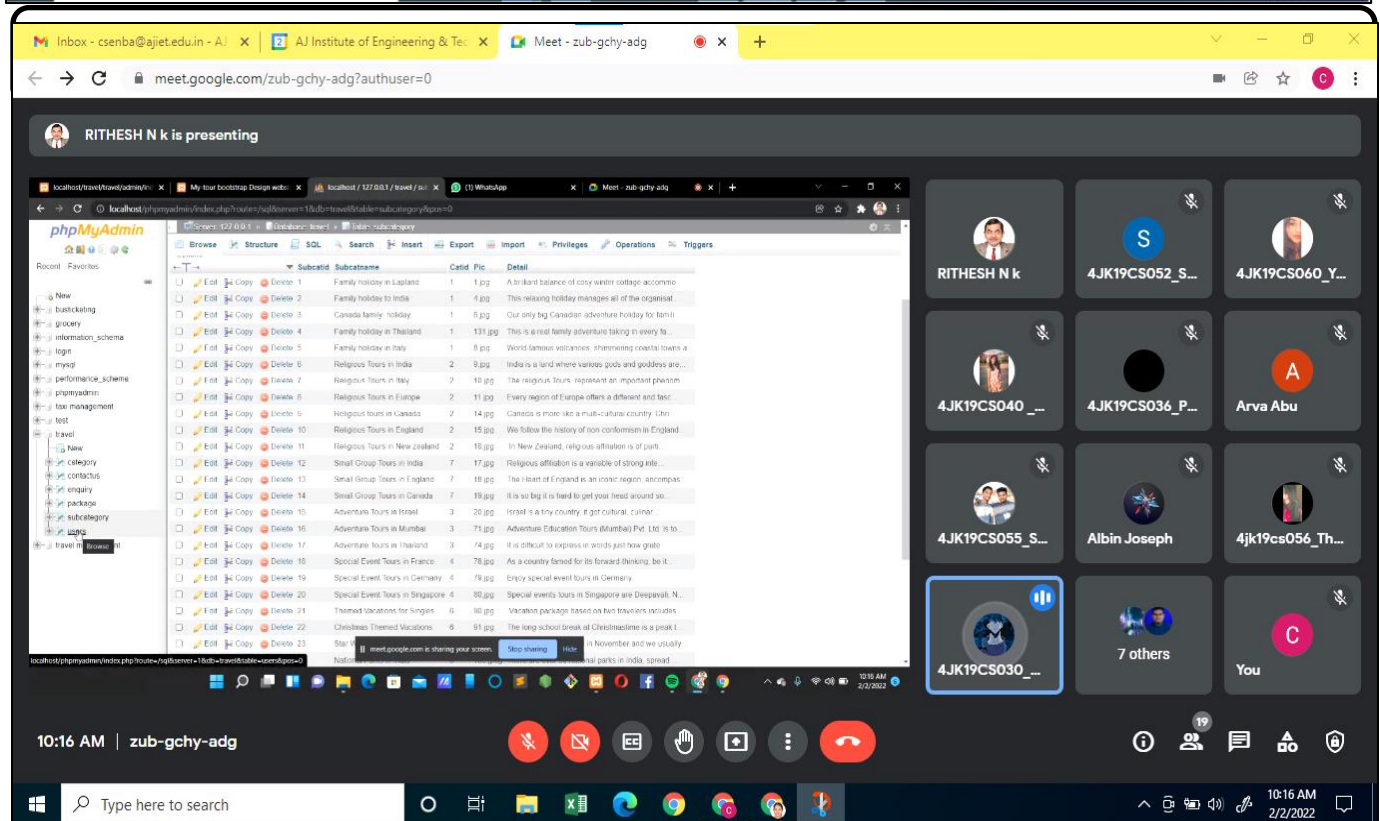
Inbox - csenba@ajiet.edu.in - AJ | AJ Institute of Engineering & Tec | Meet - zub-gchy-adg

meet.google.com/zub-gchy-adg?authuser=0

RITHESH N k is presenting

localhost/travel/travel/admin/in | My-tour bootstrap Design websi | localhost / 127.0.0.1 / travel / sul | (1) WhatsApp | Meet - zub-gchy-adg

localhost/phpmyadmin/index.php?route=/sql&server=1&db=travel&table=subcategory&pos=0

phpMyAdmin

Server: 127.0.0.1 » Database: travel » Table: subcategory

Browse | Structure | SQL | Search | Insert | Export | Import | Privileges | Operations | Triggers

Recent Favorites

New
busticketing
grocery
information_schema
login
mysql
performance_schema
phpmyadmin
taxi management
test
travel
New
category
contactus
enquiry
package
subcategory
users
travel m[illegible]nt
Browse

| | Subcatid | Subcatname | Catid | Pic | Detail |
|---|---|---|---|---|---|
| Edit Copy Delete | 1 | Family holiday in Lapland | 1 | 1.jpg | A brilliant balance of cosy winter cottage accommo |
| Edit Copy Delete | 2 | Family holiday in India | 1 | 4.jpg | This relaxing holiday manages all of the organisat |
| Edit Copy Delete | 3 | Canada family holiday | 1 | 6.jpg | Our only big Canadian adventure holiday for famili |
| Edit Copy Delete | 4 | Family holiday in Thailand | 1 | 131.jpg | This is a real family adventure taking in every fa |
| Edit Copy Delete | 5 | Family holiday in Italy | 1 | 8.jpg | World-famous volcanoes, shimmering coastal towns a |
| Edit Copy Delete | 6 | Religious Tours in India | 2 | 9.jpg | India is a land where various gods and goddess are... |
| Edit Copy Delete | 7 | Religious Tours in Italy | 2 | 10.jpg | The religious Tours represent an important phenom |
| Edit Copy Delete | 8 | Religious Tours in Europe | 2 | 11.jpg | Every region of Europe offers a different and fasc |
| Edit Copy Delete | 9 | Religious tours in Canada | 2 | 14.jpg | Canada is more like a multi-cultural country. Chri |
| Edit Copy Delete | 10 | Religious Tours in England | 2 | 15.jpg | We follow the history of non conformism in England |
| Edit Copy Delete | 11 | Religious Tours in New zealand | 2 | 16.jpg | In New Zealand, religious affiliation is of parti |
| Edit Copy Delete | 12 | Small Group Tours in India | 7 | 17.jpg | Religious affiliation is a variable of strong inte |
| Edit Copy Delete | 13 | Small Group Tours in England | 7 | 18.jpg | The Heart of England is an iconic region, encompas |
| Edit Copy Delete | 14 | Small Group Tours in Canada | 7 | 19.jpg | It is so big it is hard to get your head around so |
| Edit Copy Delete | 15 | Adventure Tours in Israel | 3 | 20.jpg | Israel is a tiny country, it got cultural, culinar |
| Edit Copy Delete | 16 | Adventure Tours in Mumbai | 3 | 71.jpg | Adventure Education Tours (Mumbai) Pvt. Ltd. is to |
| Edit Copy Delete | 17 | Adventure tours in Thailand | 3 | 74.jpg | It is difficult to express in words just how grate |
| Edit Copy Delete | 18 | Special Event Tours in France | 4 | 78.jpg | As a country famed for its forward-thinking, be it |
| Edit Copy Delete | 19 | Special Event Tours in Germany | 4 | 79.jpg | Enjoy special event tours in Germany |
| Edit Copy Delete | 20 | Special Event Tours in Singapore | 4 | 88.jpg | Special events tours in Singapore are Deepavali, N |
| Edit Copy Delete | 21 | Themed Vacations for Singles | 6 | 90.jpg | Vacation package based on two travelers includes |
| Edit Copy Delete | 22 | Christmas Themed Vacations | 6 | 91.jpg | The long school break of Christmastime is a peak t |
| Edit Copy Delete | 23 | Star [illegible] | | | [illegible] in November and we usually |
| | | Nation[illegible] | | | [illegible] national parks in India, spread |

meet.google.com is sharing your screen. Stop sharing Hide

localhost/phpmyadmin/index.php?route=/sql&server=1&db=travel&table=users&pos=0

10:16 AM 2/2/2022

RITHESH N k
4JK19CS052_S...
4JK19CS060_Y...
4JK19CS040 _...
4JK19CS036_P...
Arva Abu
4JK19CS055_S...
Albin Joseph
4jk19cs056_Th...
4JK19CS030_...
7 others
You

10:16 AM | zub-gchy-adg

19

Type here to search

10:16 AM 2/2/2022